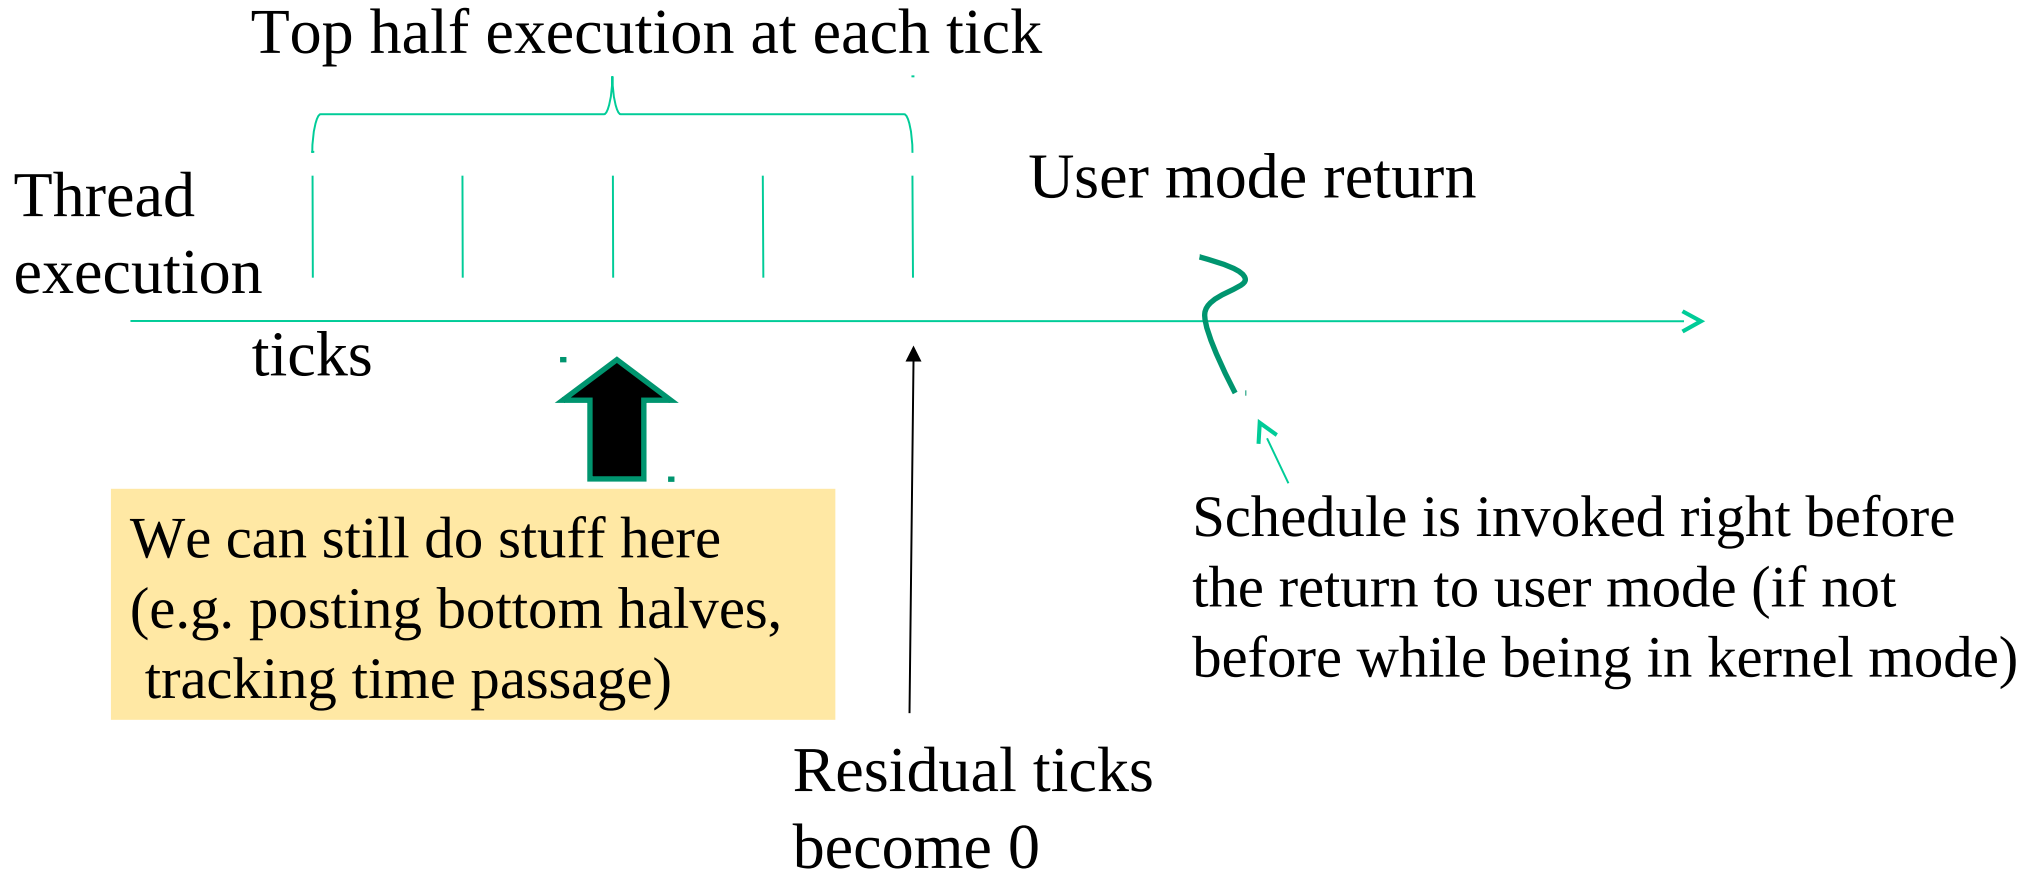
Top half execution at each tick

Thread execution

ticks

User mode return

We can still do stuff here (e.g. posting bottom halves, tracking time passage)

Residual ticks become 0

Schedule is invoked right before the return to user mode (if not before while being in kernel mode)